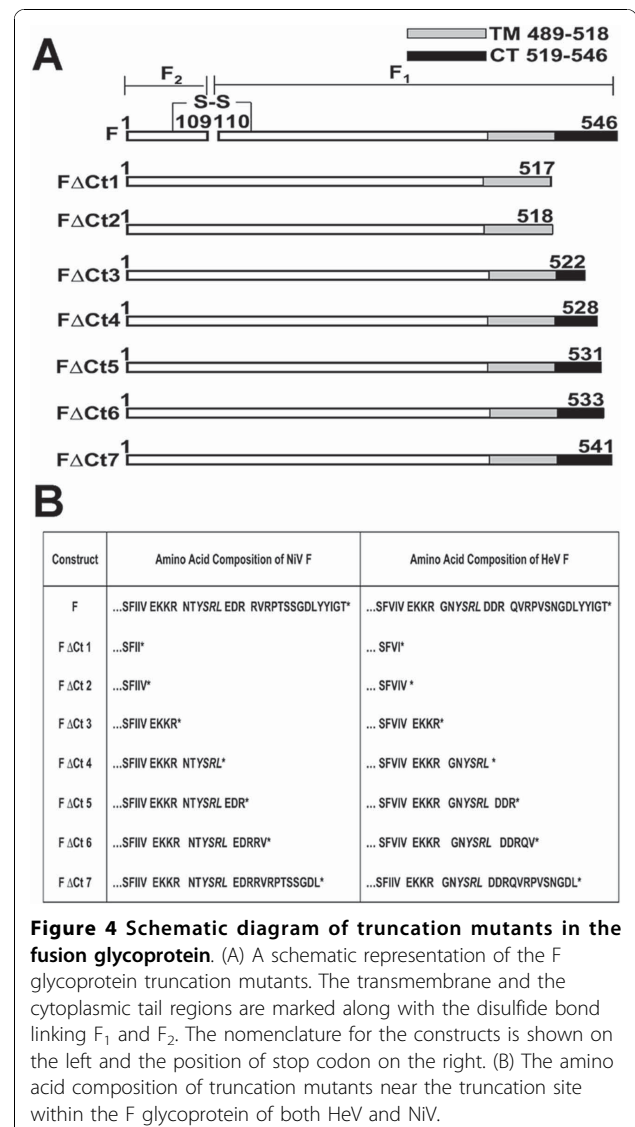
A

TM 489-518
CT 519-546

$F_2$ $F_1$

S-S
109 110

F 1 546

FΔCt1 1 517

FΔCt2 1 518

FΔCt3 1 522

FΔCt4 1 528

FΔCt5 1 531

FΔCt6 1 533

FΔCt7 1 541

B

| Construct | Amino Acid Composition of NiV F | Amino Acid Composition of HeV F |
|---|---|---|
| F | ...SFIIV EKKR NTY*SRL* EDR RVRPTSSGDLYYIGT* | ...SFVIV EKKR GNY*SRL* DDR QVRPVSNGDLYYIGT* |
| F ΔCt 1 | ...SFII* | ... SFVI* |
| F ΔCt 2 | ...SFIIV* | ... SFVIV * |
| F ΔCt 3 | ...SFIIV EKKR* | ... SFVIV EKKR* |
| F ΔCt 4 | ...SFIIV EKKR NTY*SRL** | ... SFVIV EKKR GNY*SRL* * |
| F ΔCt 5 | ...SFIIV EKKR NTY*SRL* EDR* | ... SFVIV EKKR GNY*SRL* DDR* |
| F ΔCt 6 | ...SFIIV EKKR NTY*SRL* EDRRV* | ... SFVIV EKKR GNY*SRL* DDRQV* |
| F ΔCt 7 | ...SFIIV EKKR NTY*SRL* EDRRVRPTSSGDL* | ...SFIIV EKKR GNY*SRL* DDRQVRPVSNGDL* |

**Figure 4 Schematic diagram of truncation mutants in the fusion glycoprotein**. (A) A schematic representation of the F glycoprotein truncation mutants. The transmembrane and the cytoplasmic tail regions are marked along with the disulfide bond linking $F_1$ and $F_2$. The nomenclature for the constructs is shown on the left and the position of stop codon on the right. (B) The amino acid composition of truncation mutants near the truncation site within the F glycoprotein of both HeV and NiV.